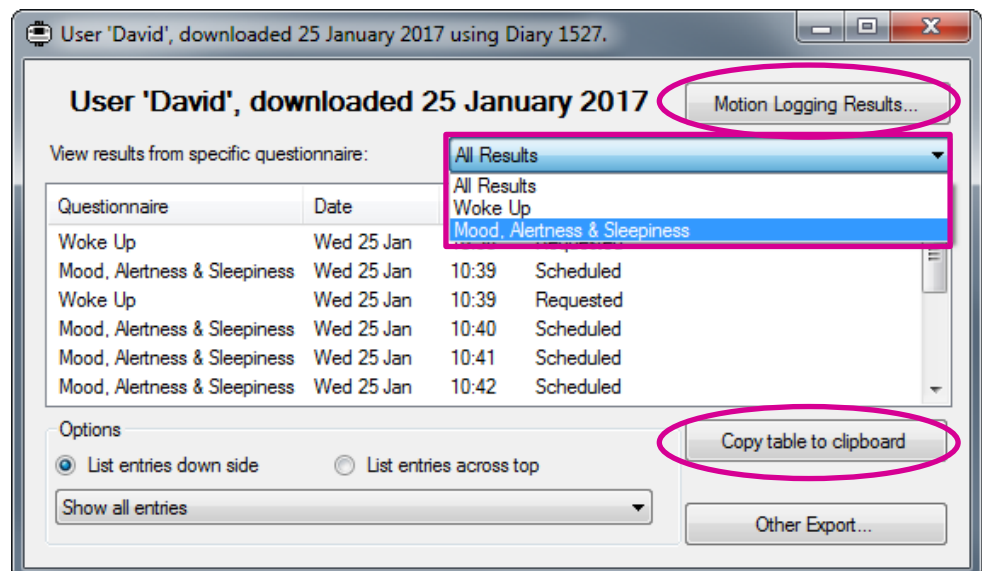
User 'David', downloaded 25 January 2017 using Diary 1527.

User 'David', downloaded 25 January 2017

Motion Logging Results...

View results from specific questionnaire:

All Results

All Results
Woke Up
Mood, Alertness & Sleepiness

| Questionnaire | Date | | |
|---|---|---|---|
| Woke Up | Wed 25 Jan | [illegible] | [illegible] |
| Mood, Alertness & Sleepiness | Wed 25 Jan | 10:39 | Scheduled |
| Woke Up | Wed 25 Jan | 10:39 | Requested |
| Mood, Alertness & Sleepiness | Wed 25 Jan | 10:40 | Scheduled |
| Mood, Alertness & Sleepiness | Wed 25 Jan | 10:41 | Scheduled |
| Mood, Alertness & Sleepiness | Wed 25 Jan | 10:42 | Scheduled |

Options

List entries down side

List entries across top

Show all entries

Copy table to clipboard

Other Export...